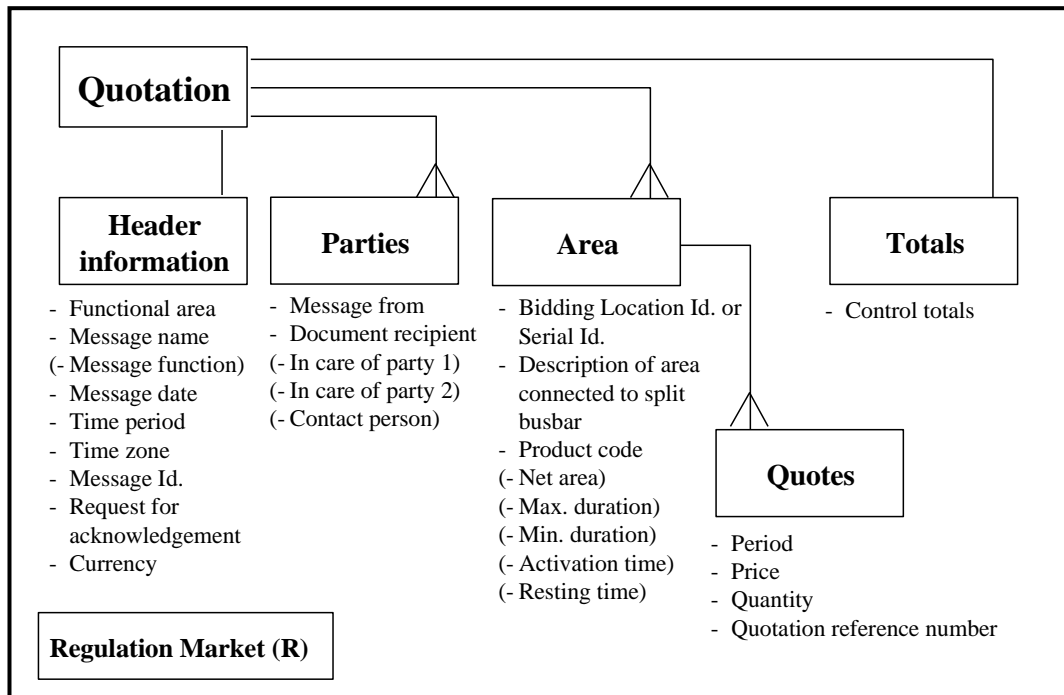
Quotation

Header information
- Functional area
- Message name
(- Message function)
- Message date
- Time period
- Time zone
- Message Id.
- Request for acknowledgement
- Currency

Parties
- Message from
- Document recipient
(- In care of party 1)
(- In care of party 2)
(- Contact person)

Area
- Bidding Location Id. or Serial Id.
- Description of area connected to split busbar
- Product code
(- Net area)
(- Max. duration)
(- Min. duration)
(- Activation time)
(- Resting time)

Totals
- Control totals

Quotes
- Period
- Price
- Quantity
- Quotation reference number

Regulation Market (R)